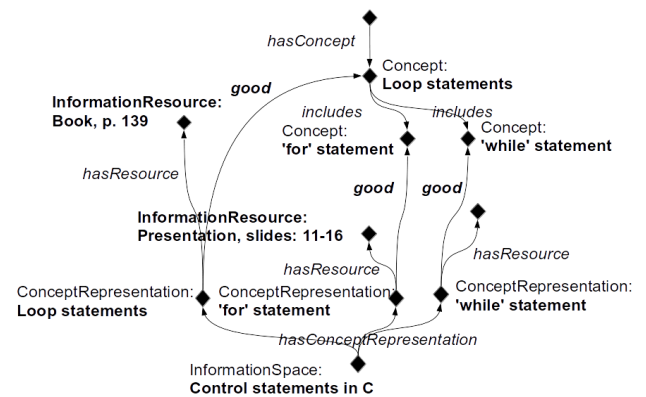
hasConcept

Concept:
**Loop statements**

good

InformationResource:
Book, p. 139

includes

includes

Concept:
'for' statement

Concept:
'while' statement

hasResource

good

good

InformationResource:
Presentation, slides: 11-16

hasResource

hasResource

ConceptRepresentation:
Loop statements

ConceptRepresentation:
'for' statement

ConceptRepresentation:
'while' statement

hasConceptRepresentation

InformationSpace:
Control statements in C